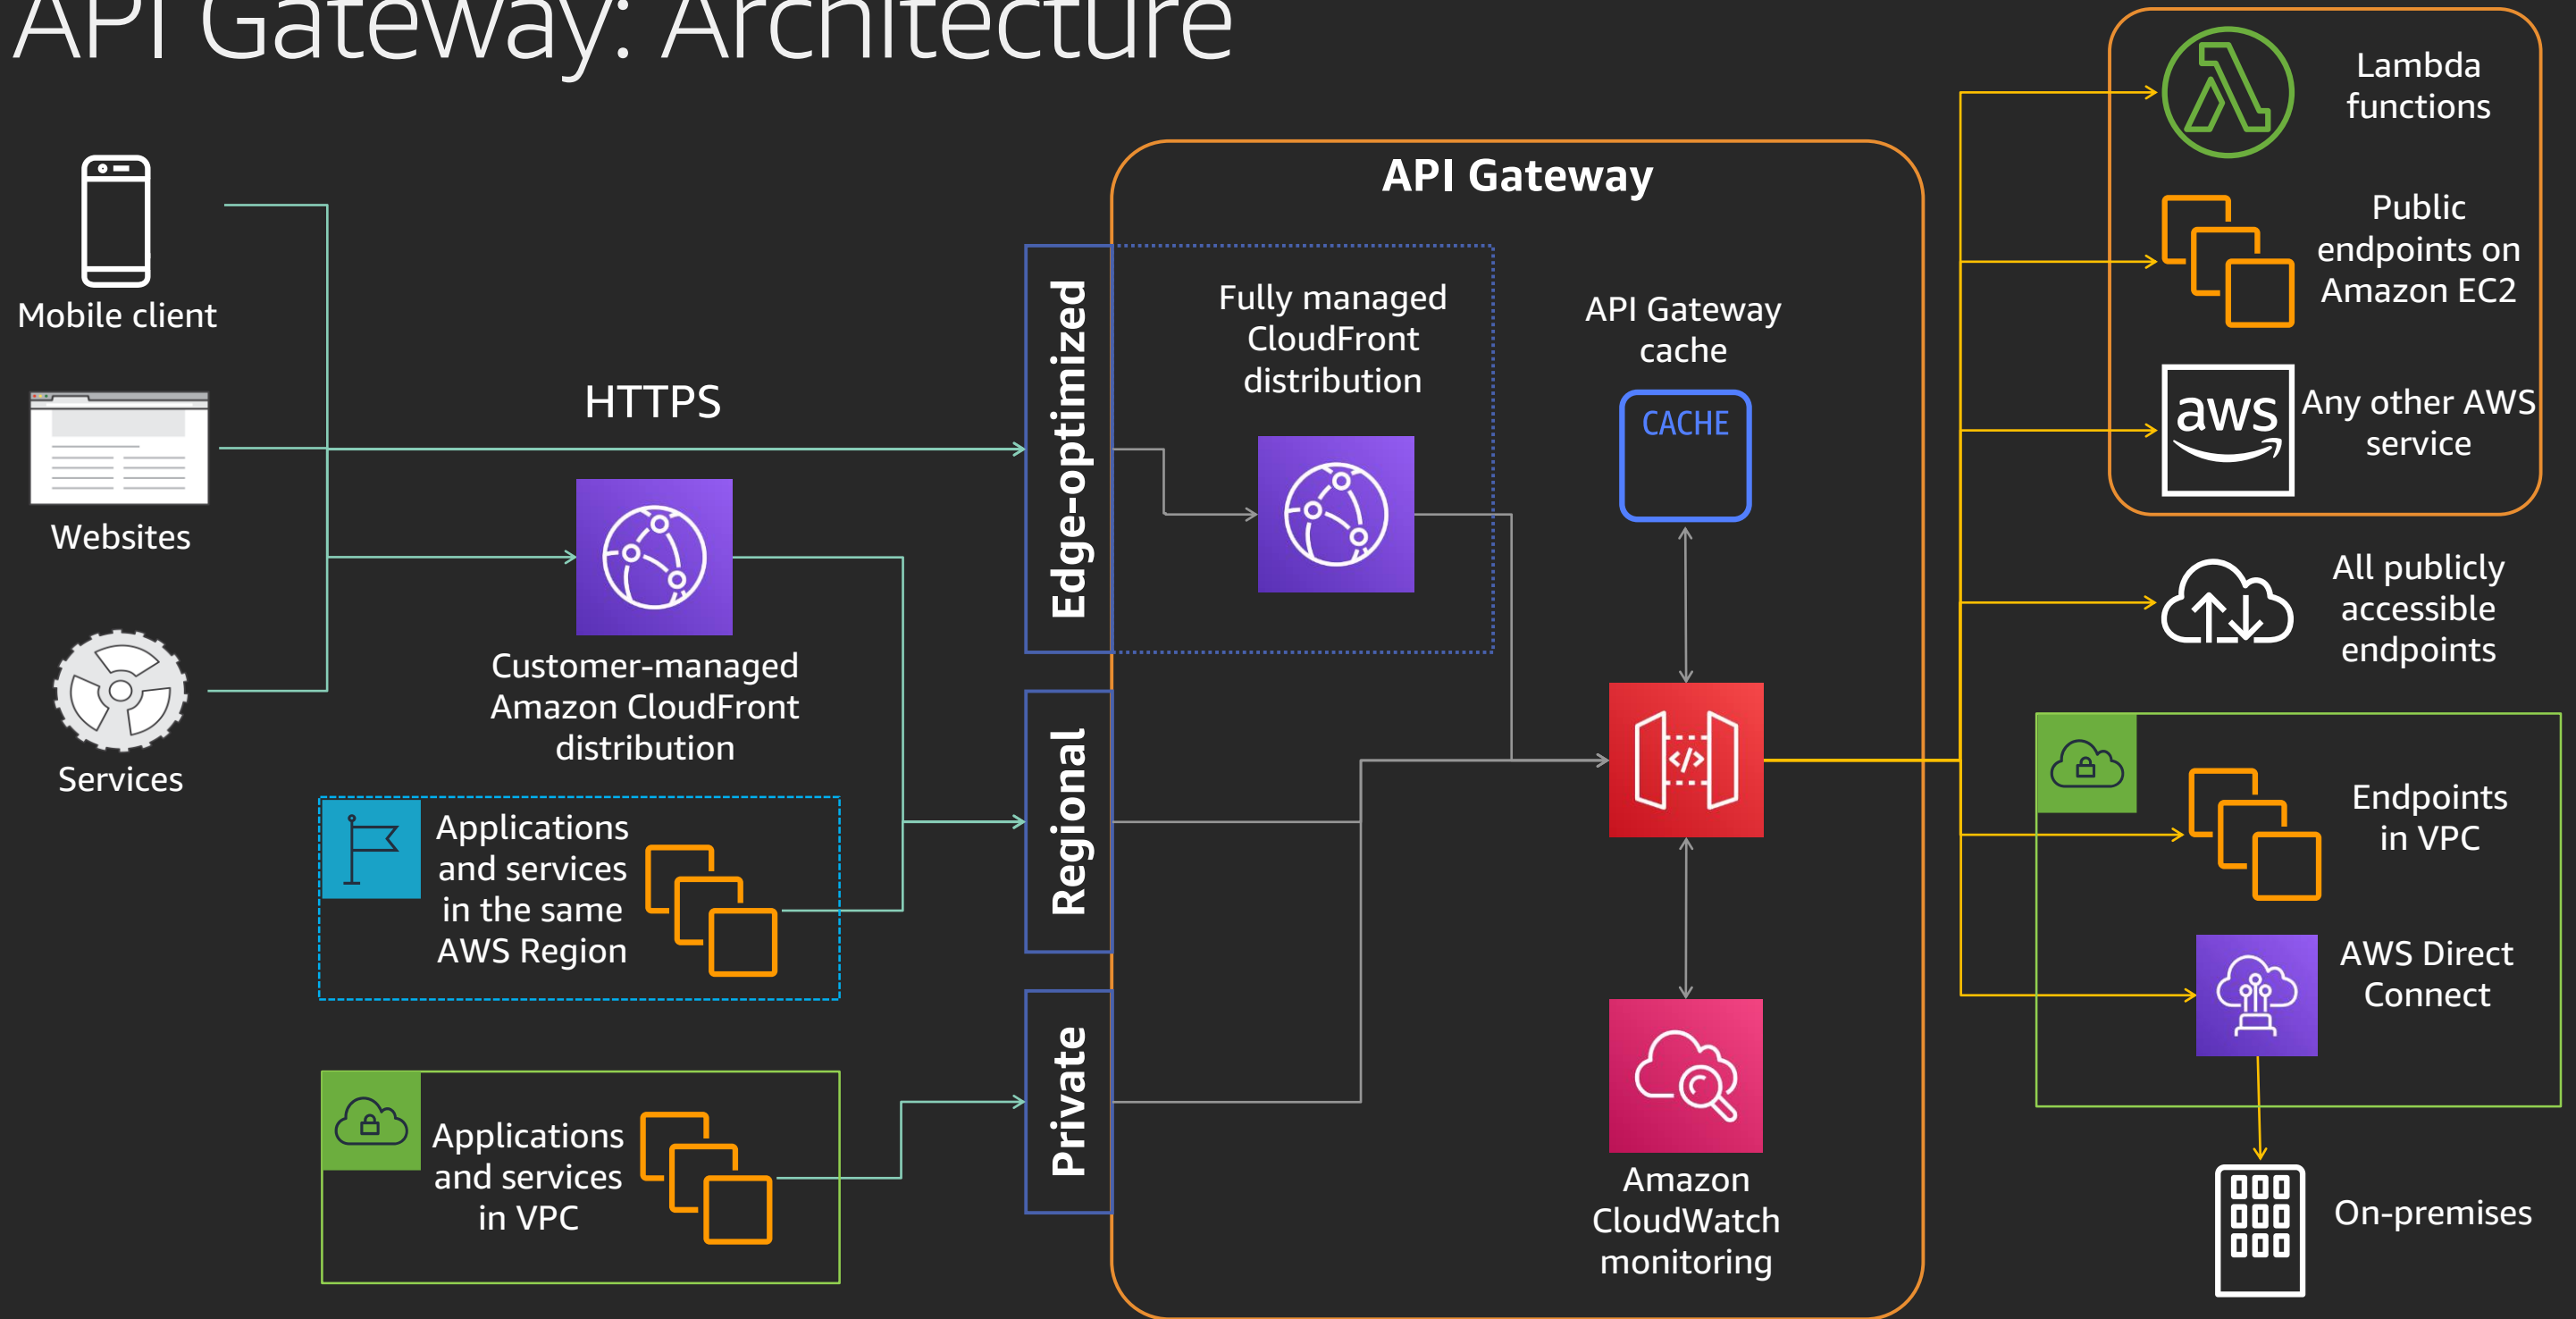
API Gateway: Architecture

Mobile client

Websites

Services

HTTPS

Customer-managed Amazon CloudFront distribution

Applications and services in the same AWS Region

Applications and services in VPC

Edge-optimized

Regional

Private

API Gateway

Fully managed CloudFront distribution

API Gateway cache

CACHE

Amazon CloudWatch monitoring

Lambda functions

Public endpoints on Amazon EC2

aws

Any other AWS service

All publicly accessible endpoints

Endpoints in VPC

AWS Direct Connect

On-premises